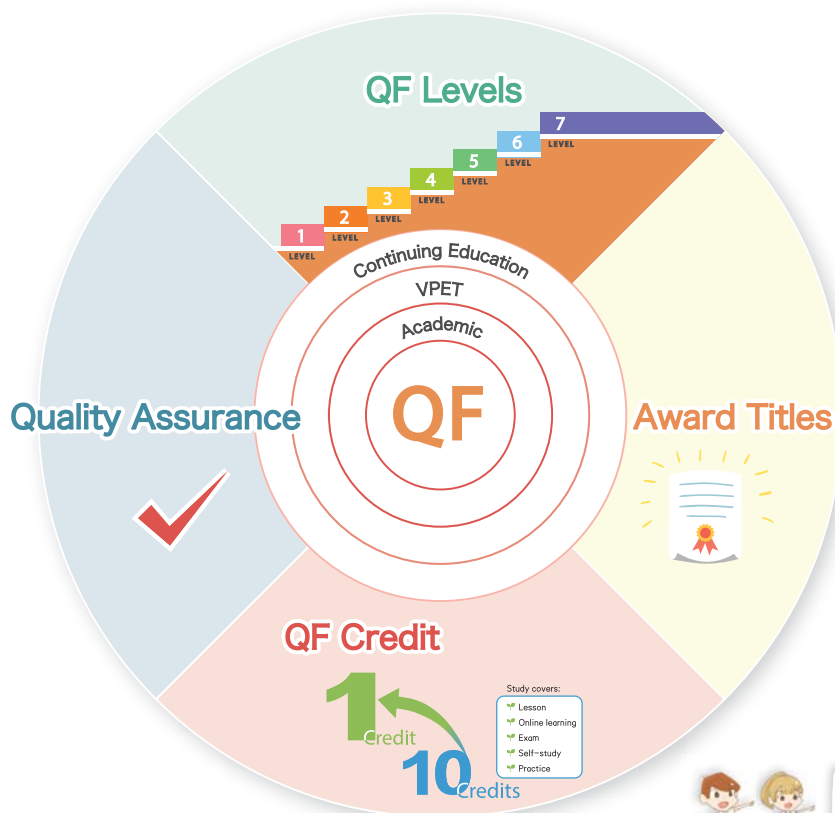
QF Levels

1 LEVEL
2 LEVEL
3 LEVEL
4 LEVEL
5 LEVEL
6 LEVEL
7 LEVEL

Continuing Education
VPET
Academic
QF

Quality Assurance

Award Titles

QF Credit

1 Credit
10 Credits

Study covers:
Lesson
Online learning
Exam
Self-study
Practice